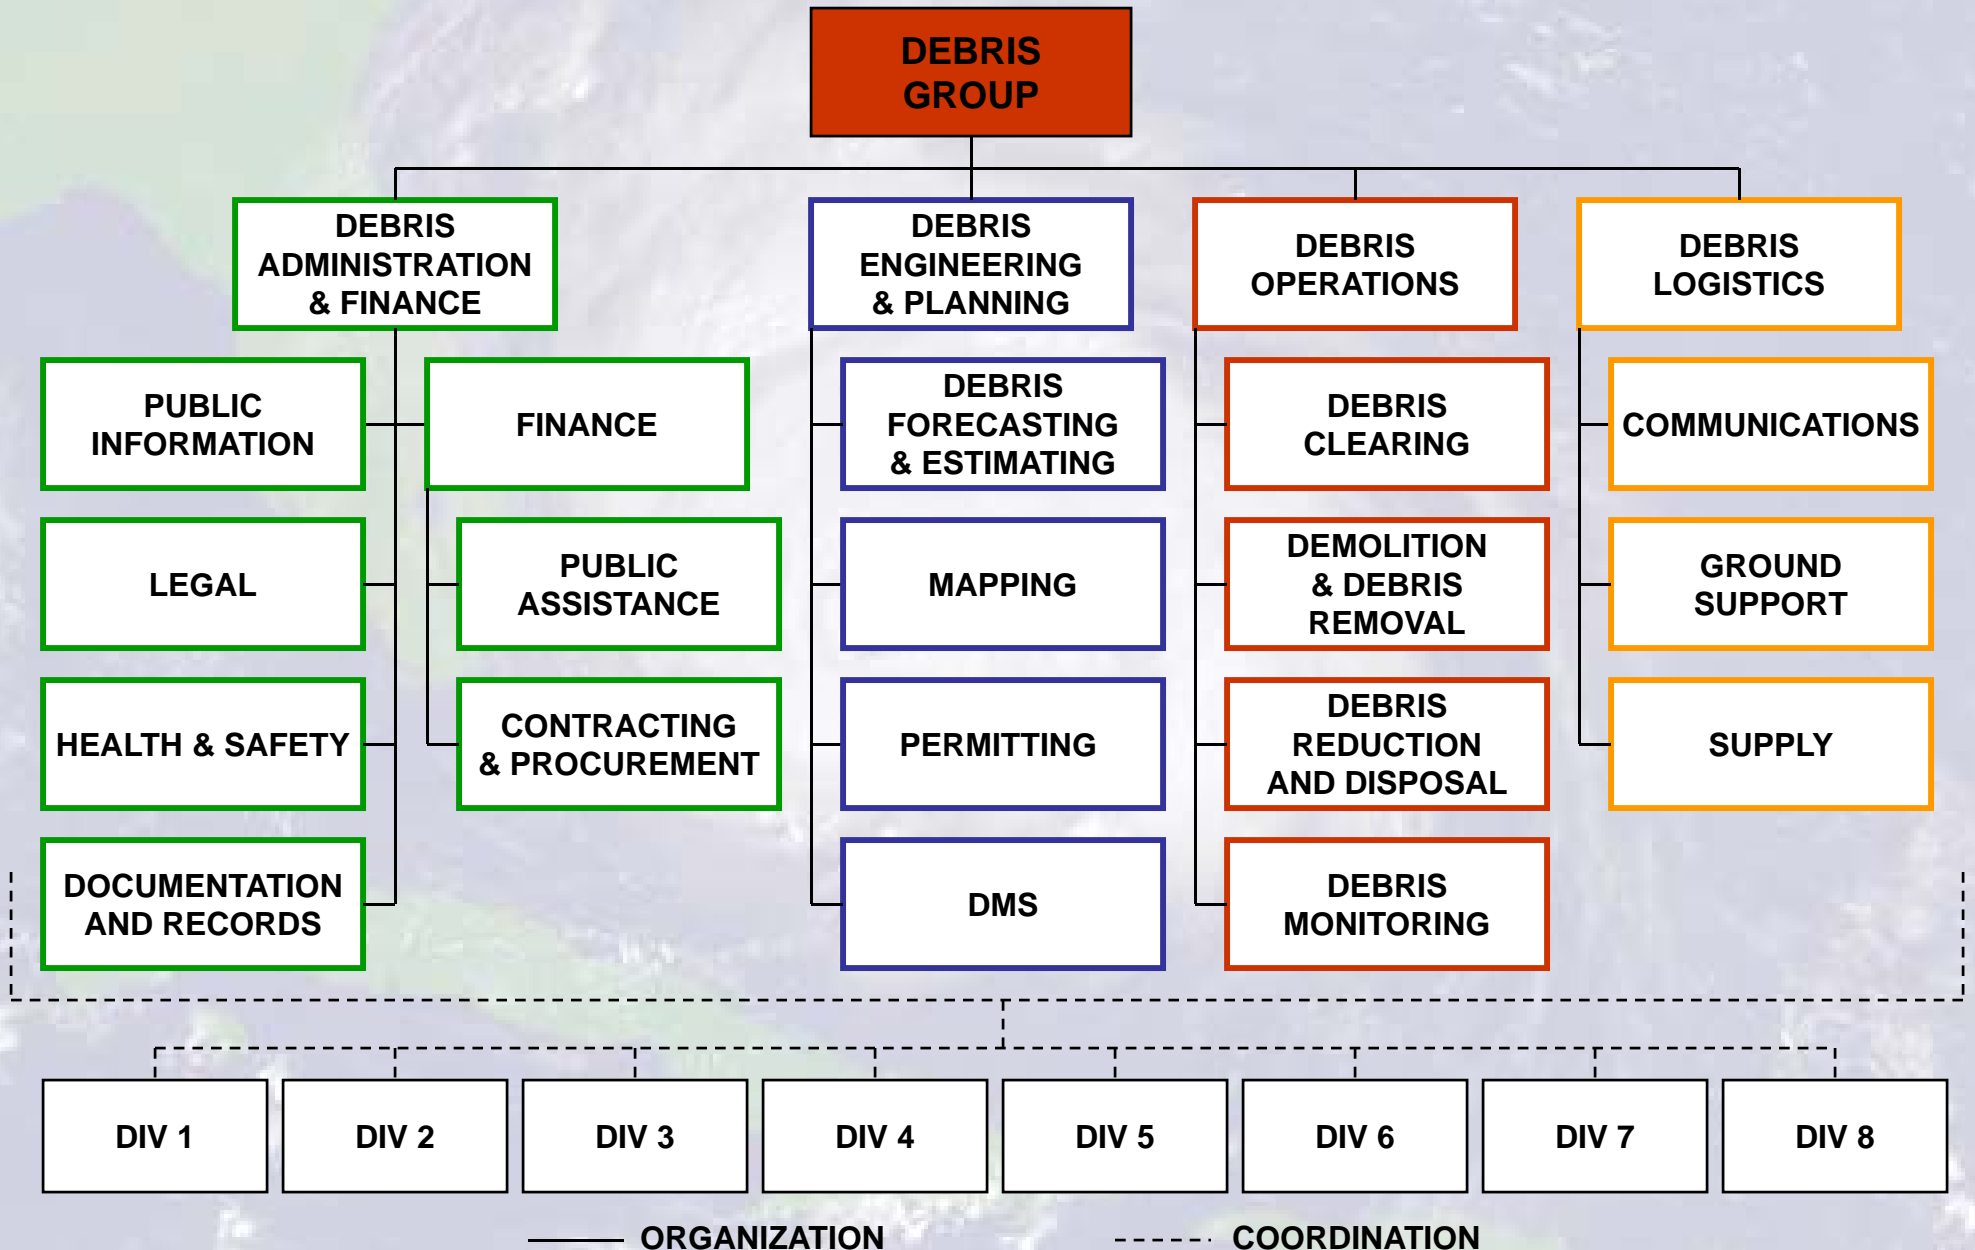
DEBRIS GROUP

DEBRIS ADMINISTRATION & FINANCE

DEBRIS ENGINEERING & PLANNING

DEBRIS OPERATIONS

DEBRIS LOGISTICS

PUBLIC INFORMATION

FINANCE

LEGAL

PUBLIC ASSISTANCE

HEALTH & SAFETY

CONTRACTING & PROCUREMENT

DOCUMENTATION AND RECORDS

DEBRIS FORECASTING & ESTIMATING

MAPPING

PERMITTING

DMS

DEBRIS CLEARING

DEMOLITION & DEBRIS REMOVAL

DEBRIS REDUCTION AND DISPOSAL

DEBRIS MONITORING

COMMUNICATIONS

GROUND SUPPORT

SUPPLY

DIV 1

DIV 2

DIV 3

DIV 4

DIV 5

DIV 6

DIV 7

DIV 8

ORGANIZATION

COORDINATION